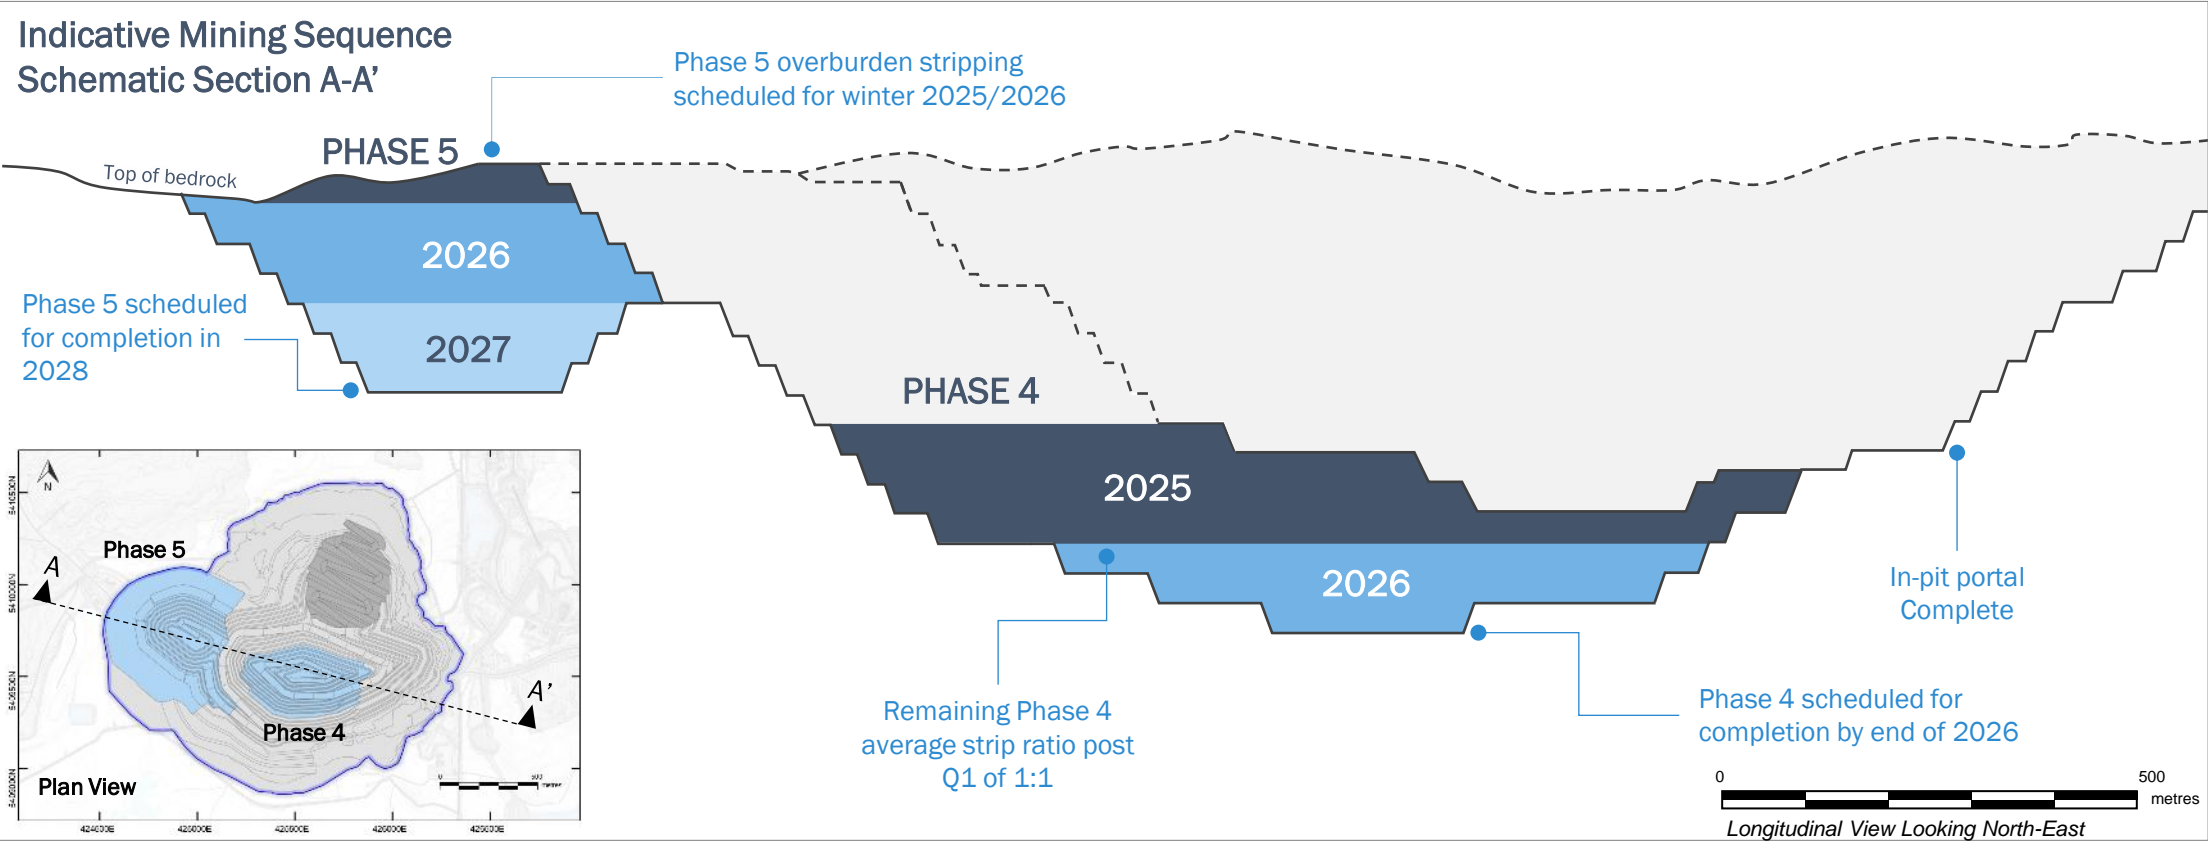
Indicative Mining Sequence
Schematic Section A-A'

Phase 5 overburden stripping scheduled for winter 2025/2026

Top of bedrock

PHASE 5

2026

2027

Phase 5 scheduled for completion in 2028

PHASE 4

2025

2026

In-pit portal Complete

Remaining Phase 4 average strip ratio post Q1 of 1:1

Phase 4 scheduled for completion by end of 2026

N

Phase 5

A

A'

Phase 4

Plan View

0

500

metres

Longitudinal View Looking North-East